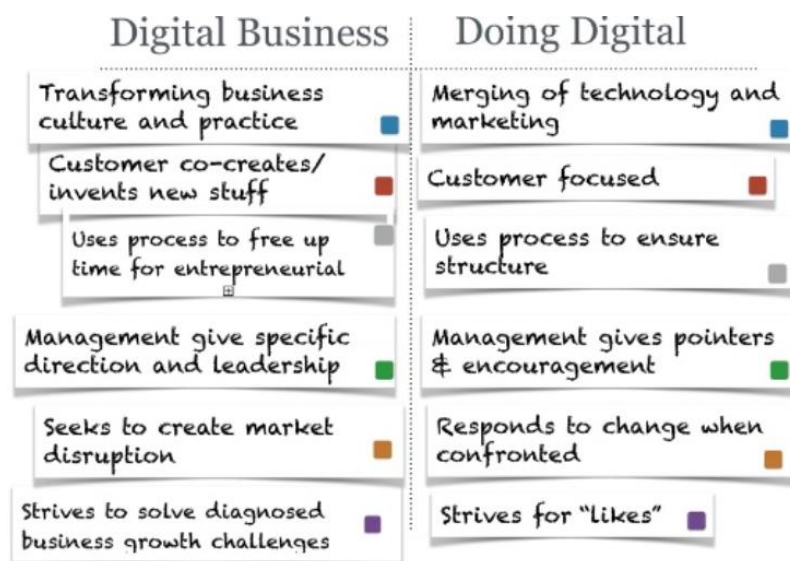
Digital Business

Transforming business culture and practice

Customer co-creates/ invents new stuff

Uses process to free up time for entrepreneurial

Management give specific direction and leadership

Seeks to create market disruption

Strives to solve diagnosed business growth challenges

Doing Digital

Merging of technology and marketing

Customer focused

Uses process to ensure structure

Management gives pointers & encouragement

Responds to change when confronted

Strives for "likes"